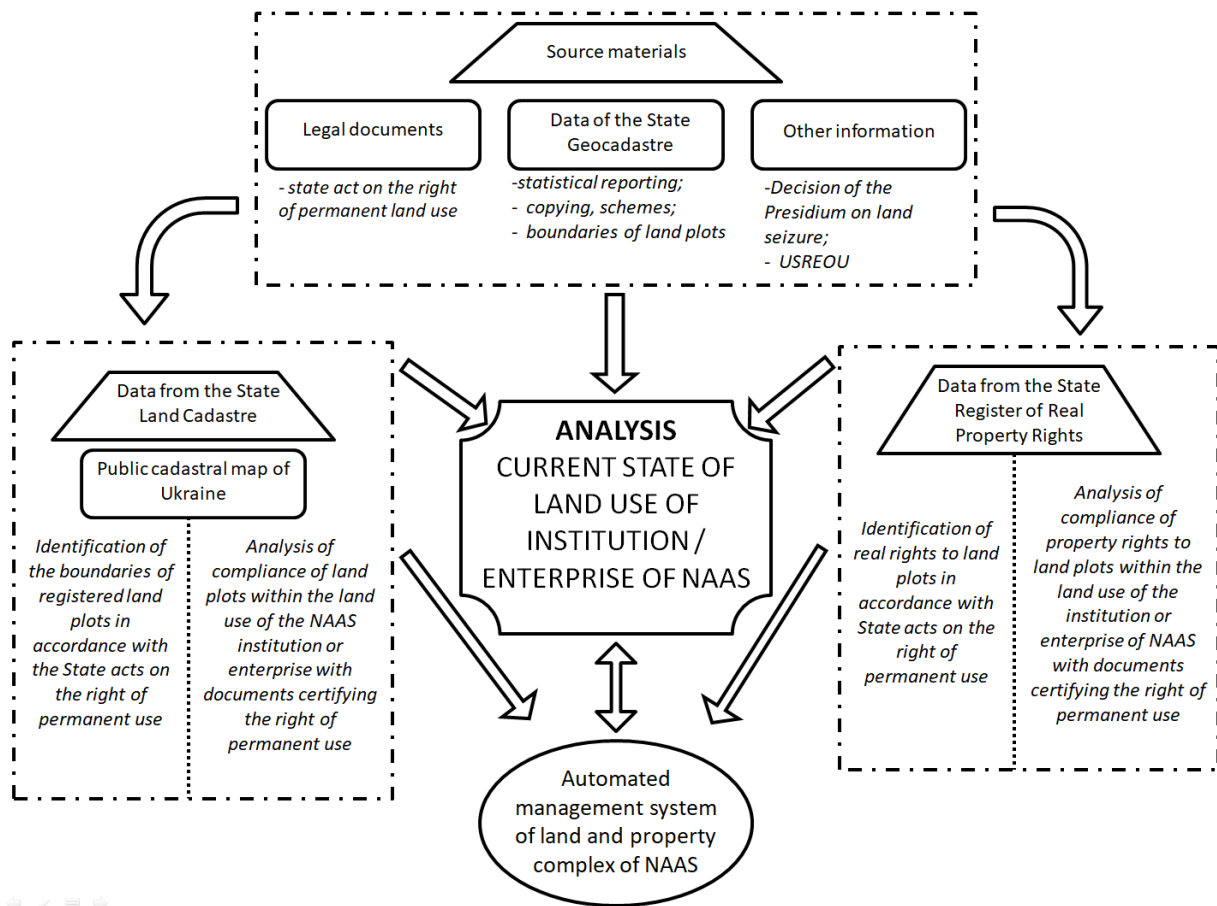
Source materials

Legal documents

- state act on the right of permanent land use

Data of the State Geocadastre

-statistical reporting;
- copying, schemes;
- boundaries of land plots

Other information

-Decision of the Presidium on land seizure;
- USREOU

Data from the State Land Cadastre

Public cadastral map of Ukraine

Identification of the boundaries of registered land plots in accordance with the State acts on the right of permanent use

Analysis of compliance of land plots within the land use of the NAAS institution or enterprise with documents certifying the right of permanent use

ANALYSIS
CURRENT STATE OF LAND USE OF INSTITUTION / ENTERPRISE OF NAAS

Data from the State Register of Real Property Rights

Identification of real rights to land plots in accordance with State acts on the right of permanent use

Analysis of compliance of property rights to land plots within the land use of the institution or enterprise of NAAS with documents certifying the right of permanent use

Automated management system of land and property complex of NAAS